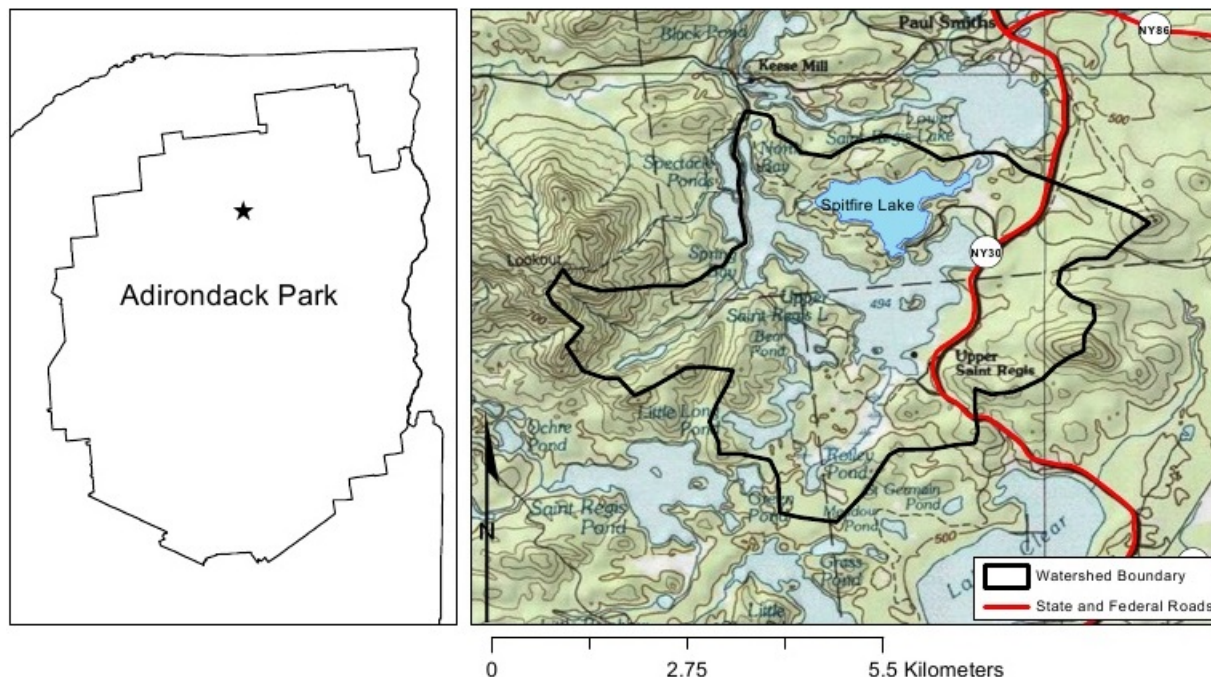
Adirondack Park

Paul Smiths
NY86
Black Pond
Keese Mill
Lower Saint Regis Lake
Spectacle Ponds
North Bay
Spitfire Lake
NY30
Lookout
Spring
Upper Saint Regis L
494
Bear Pond
Upper Saint Regis
Ochre Pond
Little Long Pond
Rollins Ponds
Saint Regis Pond
Green Pond
St Germain Pond
Meadow Pond
Grass Pond
Little
Lake Clear
500
N

Watershed Boundary
State and Federal Roads

0
2.75
5.5 Kilometers